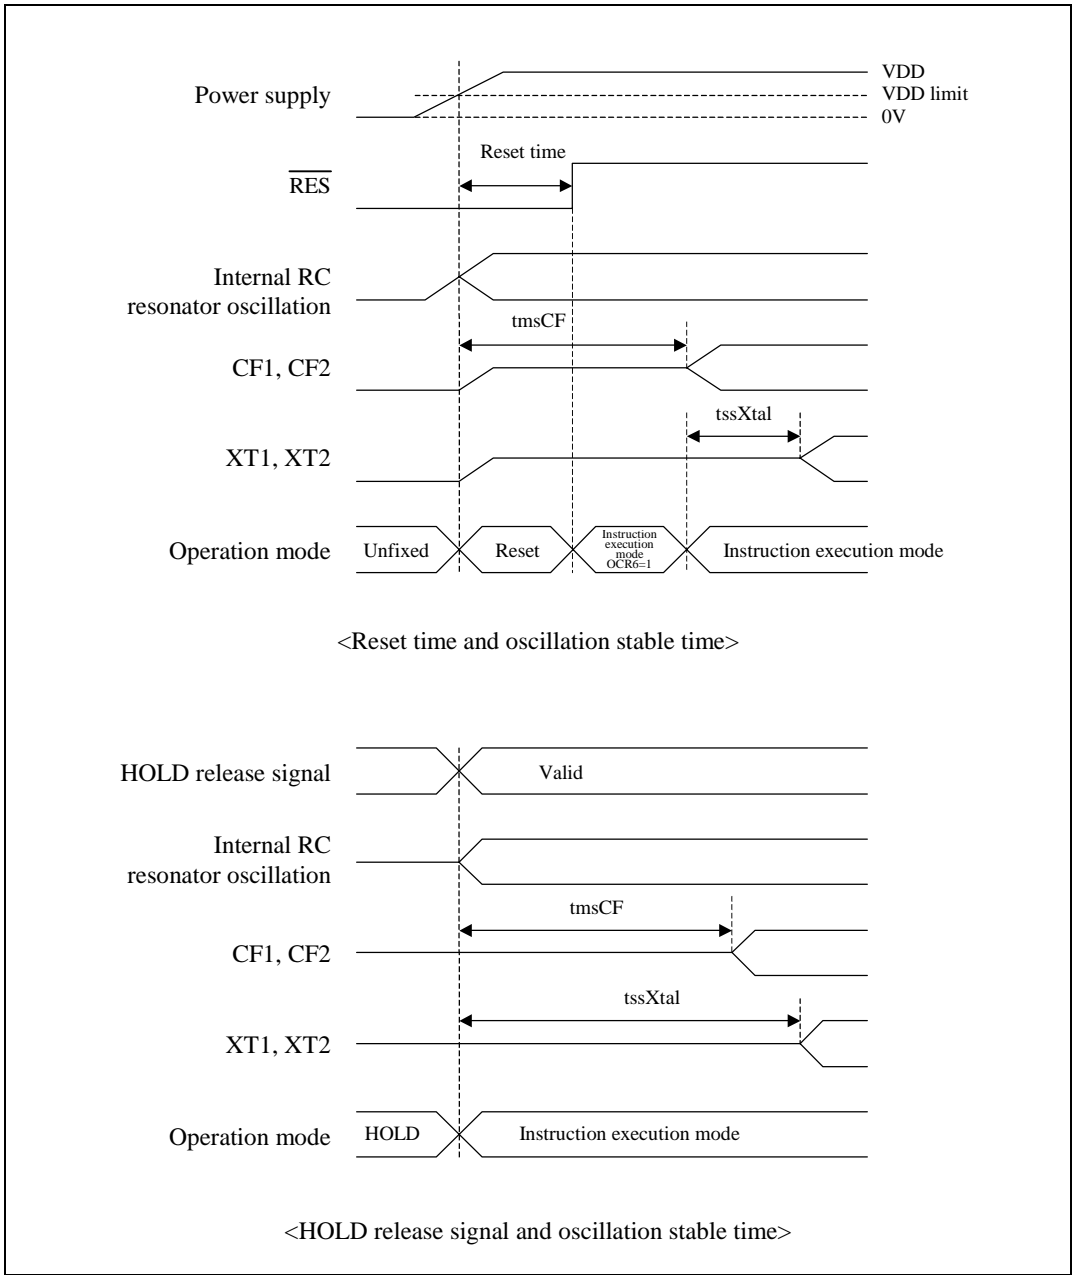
Power supply
VDD
VDD limit
0V

Reset time

$\overline{RES}$

Internal RC resonator oscillation

tmsCF

CF1, CF2

tssXtal

XT1, XT2

Operation mode
Unfixed
Reset
Instruction execution mode OCR6=1
Instruction execution mode

<Reset time and oscillation stable time>

HOLD release signal
Valid

Internal RC resonator oscillation

tmsCF

CF1, CF2

tssXtal

XT1, XT2

Operation mode
HOLD
Instruction execution mode

<HOLD release signal and oscillation stable time>